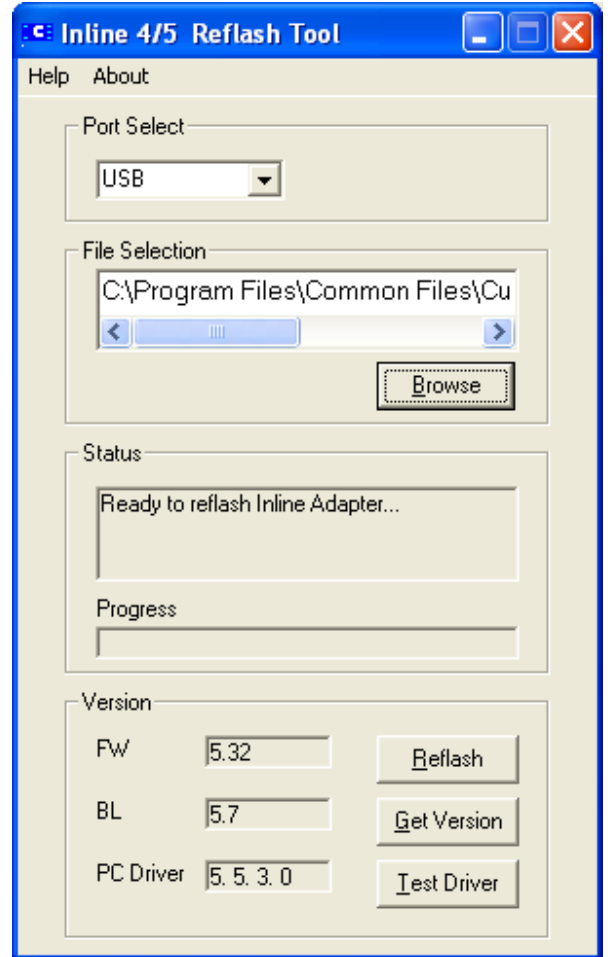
Inline 4/5 Reflash Tool

Help About

Port Select

USB

File Selection

C:\Program Files\Common Files\Cu

Browse

Status

Ready to reflash Inline Adapter...

Progress

Version

FW 5.32

BL 5.7

PC Driver 5. 5. 3. 0

Reflash

Get Version

Test Driver